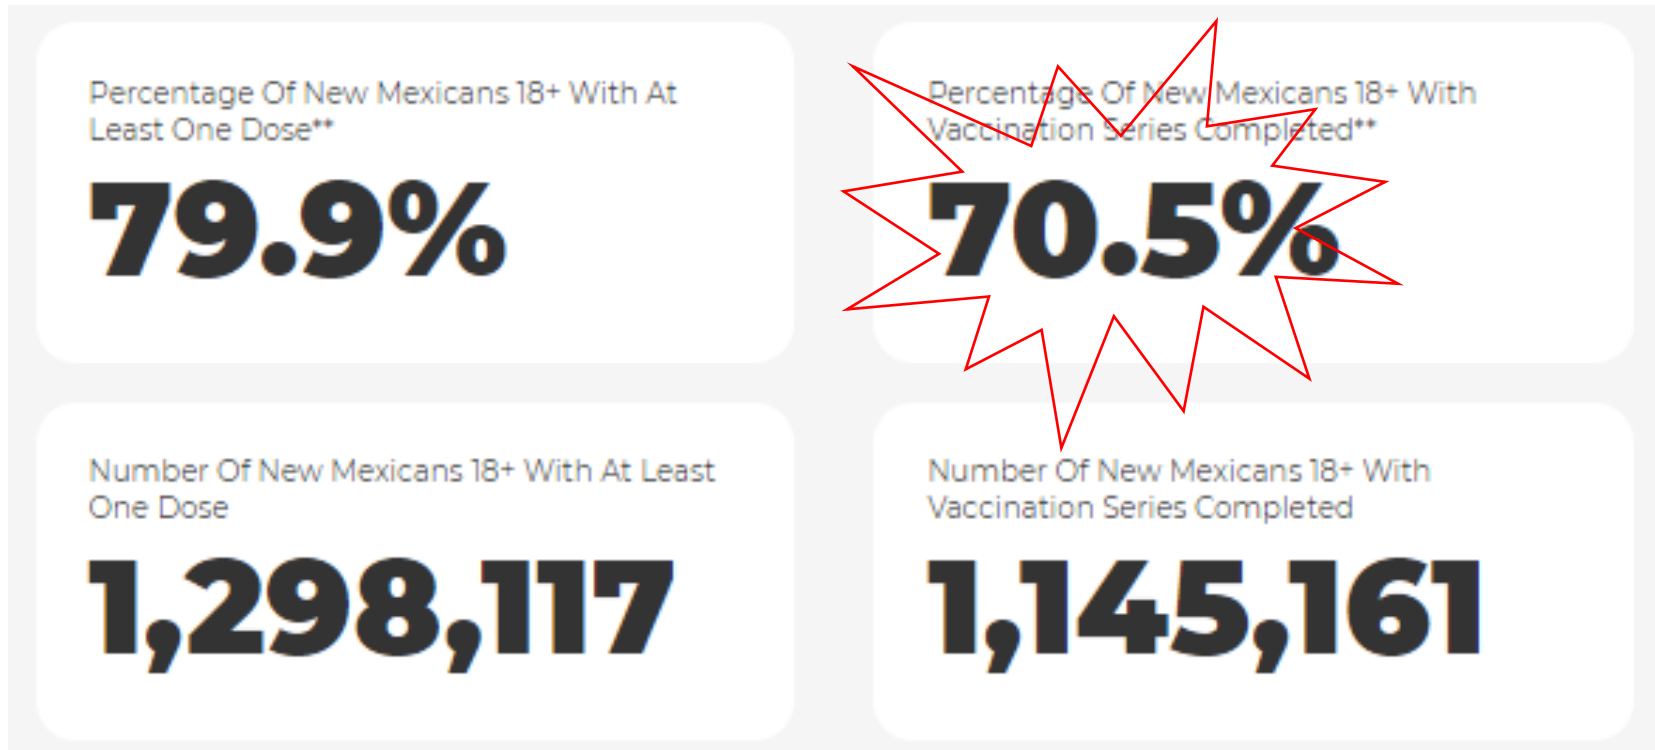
Percentage Of New Mexicans 18+ With At Least One Dose**

79.9%

Percentage Of New Mexicans 18+ With Vaccination Series Completed**

70.5%

Number Of New Mexicans 18+ With At Least One Dose

1,298,117

Number Of New Mexicans 18+ With Vaccination Series Completed

1,145,161